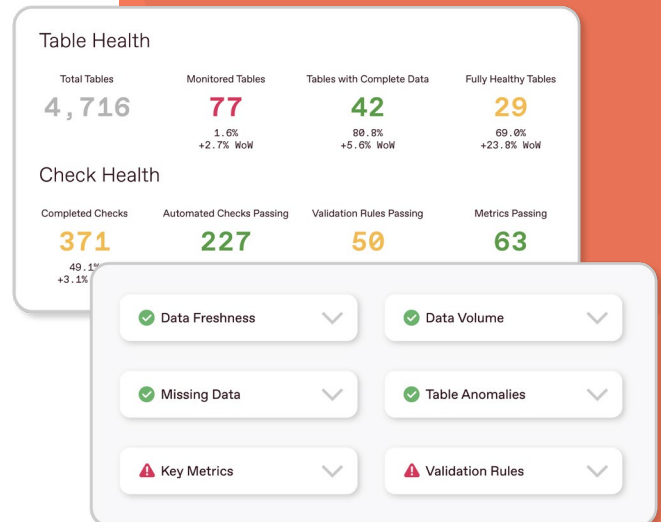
Table Health

Total Tables
4,716

Monitored Tables
77
1.6%
+2.7% WoW

Tables with Complete Data
42
80.8%
+5.6% WoW

Fully Healthy Tables
29
69.0%
+23.8% WoW

Check Health

Completed Checks
371
49.1%
+3.1%

Automated Checks Passing
227

Validation Rules Passing
50

Metrics Passing
63

Data Freshness

Data Volume

Missing Data

Table Anomalies

Key Metrics

Validation Rules